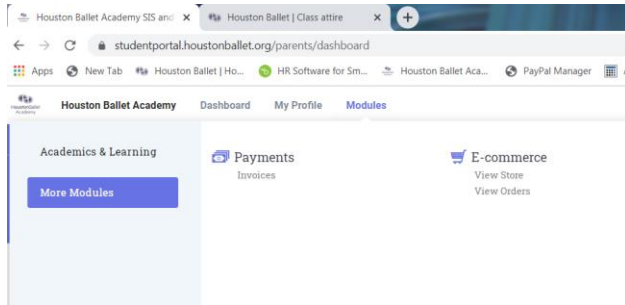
Houston Ballet Academy SIS and ×
Houston Ballet | Class attire ×
+

studentportal.houstonballet.org/parents/dashboard

Apps
New Tab
Houston Ballet | Ho...
HR Software for Sm...
Houston Ballet Aca...
PayPal Manager

Houston Ballet Academy
Houston Ballet Academy
Dashboard
My Profile
Modules

Academics & Learning
More Modules

Payments
Invoices

E-commerce
View Store
View Orders